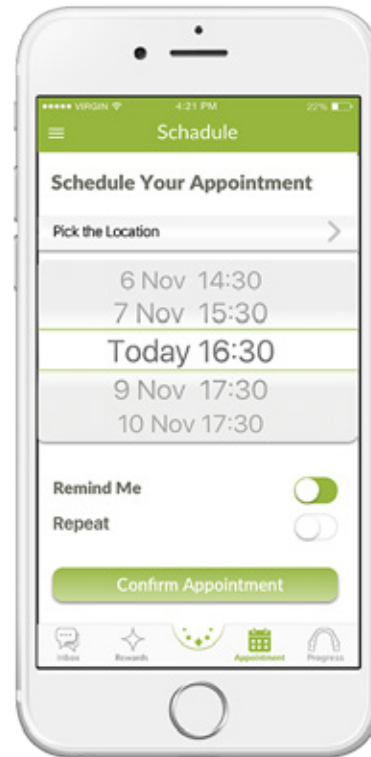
●●●●● VIRGIN 4:21 PM 22%
Schadule

Schedule Your Appointment

Pick the Location

6 Nov 14:30
7 Nov 15:30
Today 16:30
9 Nov 17:30
10 Nov 17:30

Remind Me
Repeat

Confirm Appointment

Inbox Rewards Appointment Progress